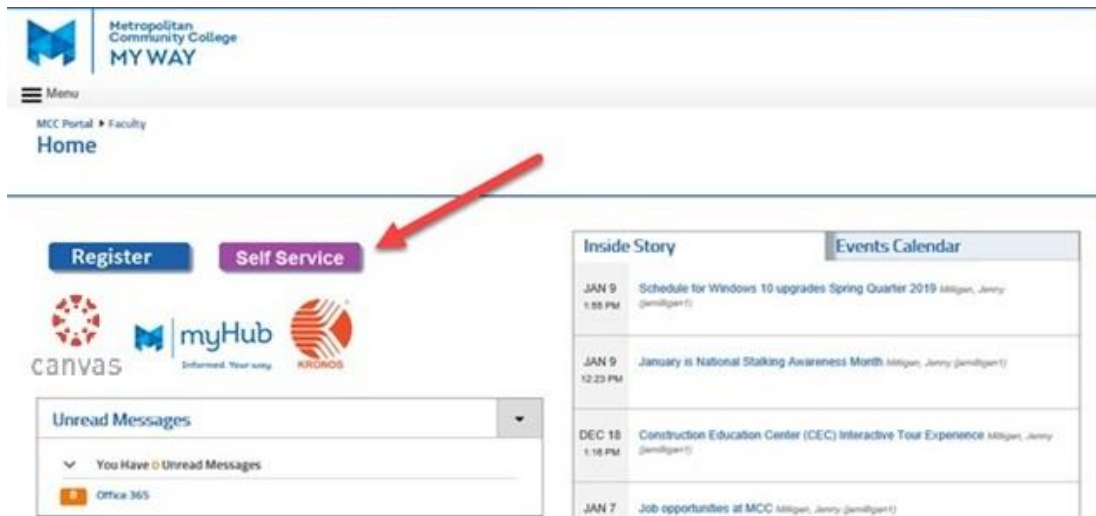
Metropolitan Community College
MY WAY

Menu

MCC Portal ▸ Faculty
Home

Register
Self Service

canvas
myHub
Informed. Your way.
KRONOS

Unread Messages
You Have 0 Unread Messages
Office 365

Inside Story
Events Calendar

JAN 9 1:55 PM
Schedule for Windows 10 upgrades Spring Quarter 2019 Milligan, Jenny (jemilligan1)

JAN 9 12:23 PM
January is National Stalking Awareness Month Milligan, Jenny (jemilligan1)

DEC 18 1:16 PM
Construction Education Center (CEC) Interactive Tour Experience Milligan, Jenny (jemilligan1)

JAN 7
Job opportunities at MCC Milligan, Jenny (jemilligan1)